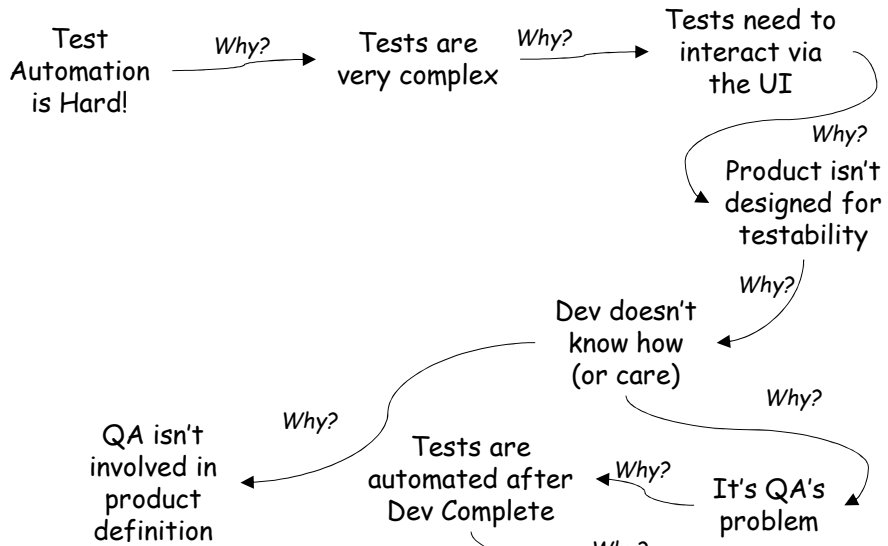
Test Automation is Hard!

Why?

Tests are very complex

Why?

Tests need to interact via the UI

Why?

Product isn't designed for testability

Why?

Dev doesn't know how (or care)

Why?

QA isn't involved in product definition

Why?

It's QA's problem

Why?

Tests are automated after Dev Complete

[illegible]